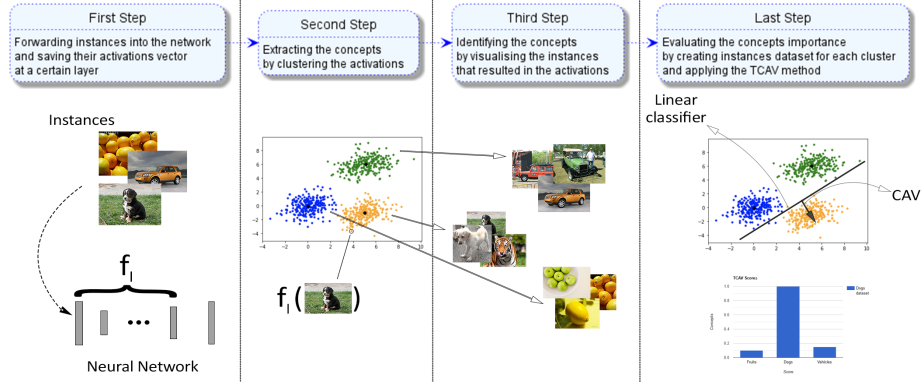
First Step

Forwarding instances into the network and saving their activations vector at a certain layer

Second Step

Extracting the concepts by clustering the activations

Third Step

Identifying the concepts by visualising the instances that resulted in the activations

Last Step

Evaluating the concepts importance by creating instances dataset for each cluster and applying the TCAV method

Instances

$f_l$

...

Neural Network

$f_l$ ( )

Linear classifier

CAV

TCAV Scores

Dogs dataset

Concepts

Fruits

Dogs

Vehicles

Errors